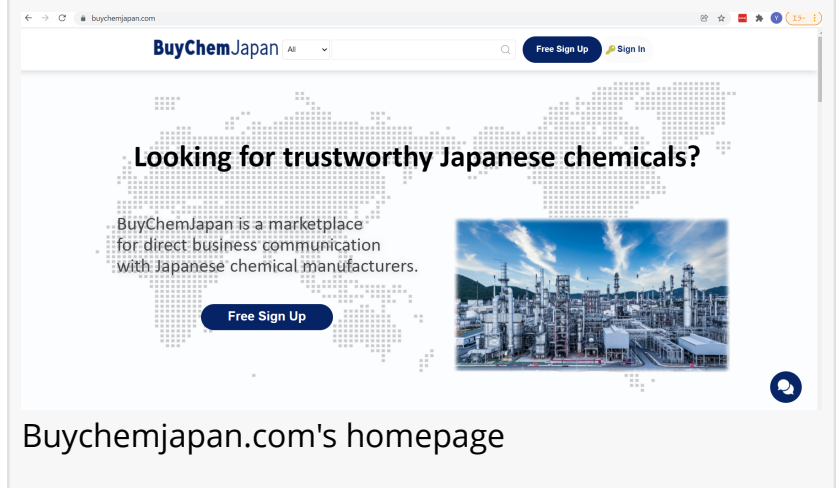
buychemjapan.com

BuyChemJapan All

Free Sign Up Sign In

Looking for trustworthy Japanese chemicals?

BuyChemJapan is a marketplace for direct business communication with Japanese chemical manufacturers.

Free Sign Up

Buychemjapan.com's homepage